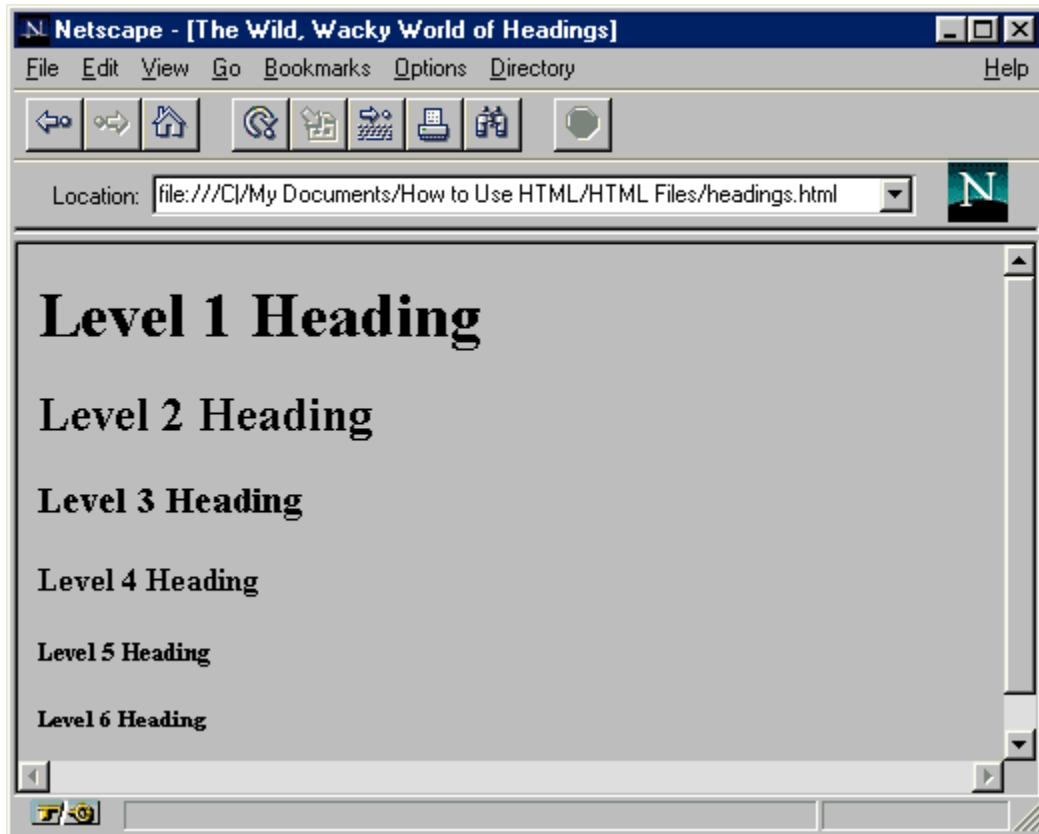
Netscape - [The Wild, Wacky World of Headings]

File Edit View Go Bookmarks Options Directory Help

Location: file:///C|/My Documents/How to Use HTML/HTML Files/headings.html

N

Level 1 Heading

Level 2 Heading

Level 3 Heading

Level 4 Heading

Level 5 Heading

Level 6 Heading